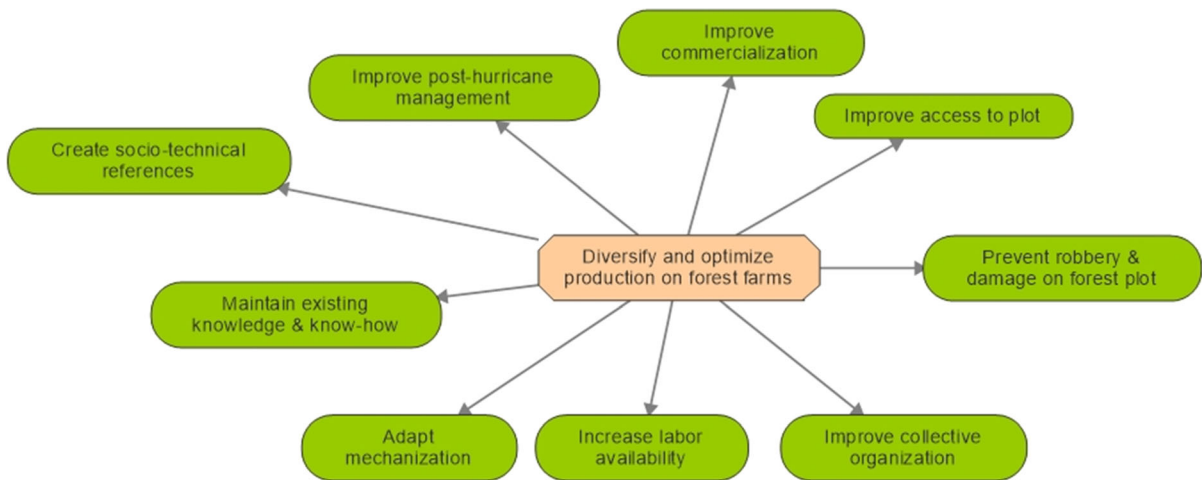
Diversify and optimize production on forest farms

Improve commercialization

Improve post-hurricane management

Improve access to plot

Create socio-technical references

Prevent robbery & damage on forest plot

Maintain existing knowledge & know-how

Adapt mechanization

Increase labor availability

Improve collective organization